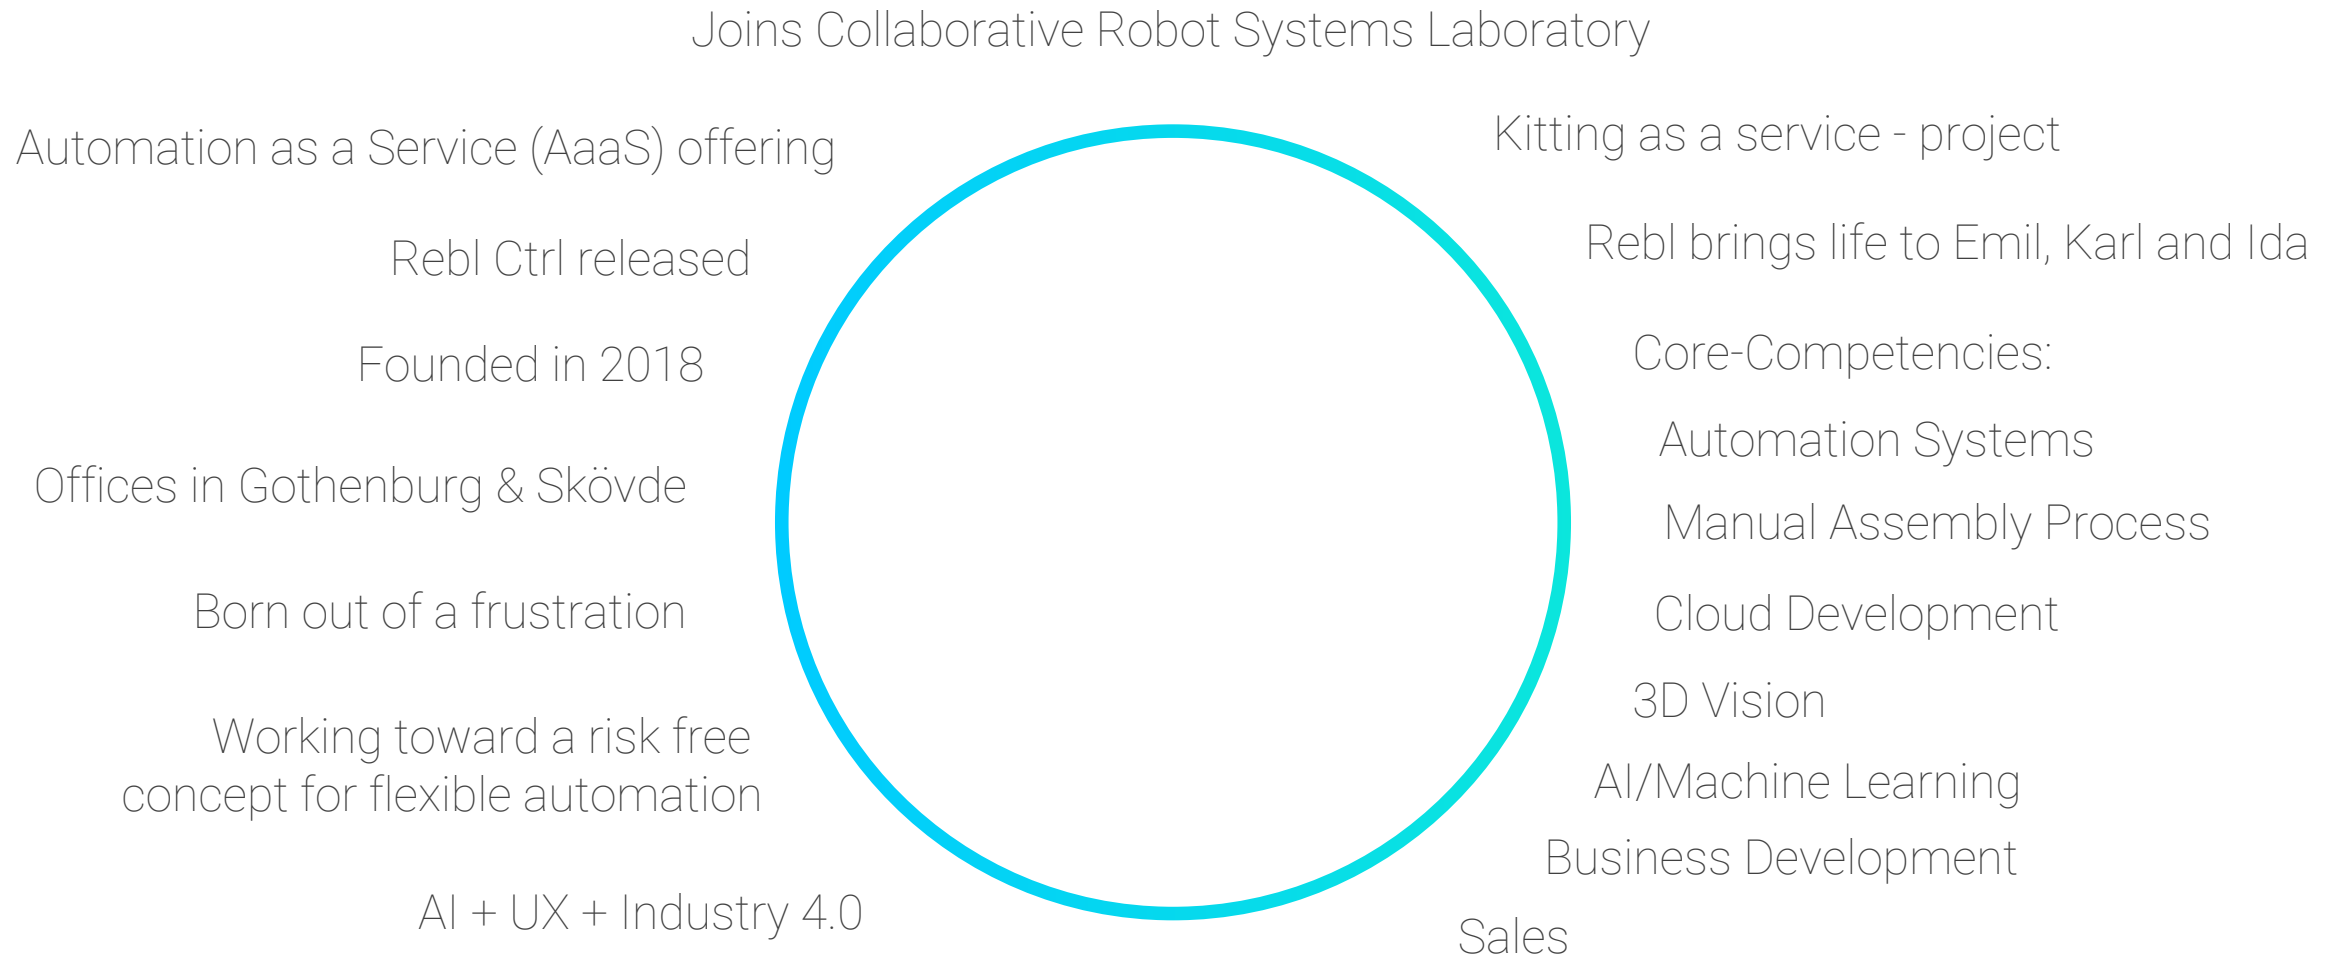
Joins Collaborative Robot Systems Laboratory

Automation as a Service (AaaS) offering

Rebl Ctrl released

Founded in 2018

Offices in Gothenburg & Skövde

Born out of a frustration

Working toward a risk free concept for flexible automation

AI + UX + Industry 4.0

Kitting as a service - project

Rebl brings life to Emil, Karl and Ida

Core-Competencies:

Automation Systems

Manual Assembly Process

Cloud Development

3D Vision

AI/Machine Learning

Business Development

Sales